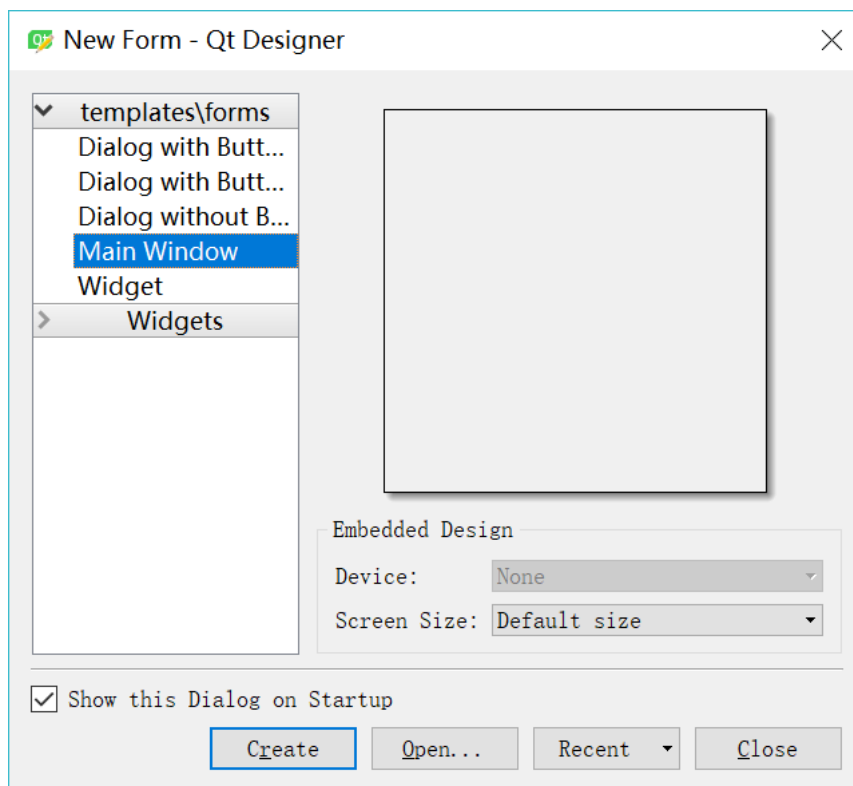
New Form - Qt Designer

templates\forms
Dialog with Butt...
Dialog with Butt...
Dialog without B...
Main Window
Widget
Widgets

Embedded Design
Device: None
Screen Size: Default size

Show this Dialog on Startup

Create
Open...
Recent
Close